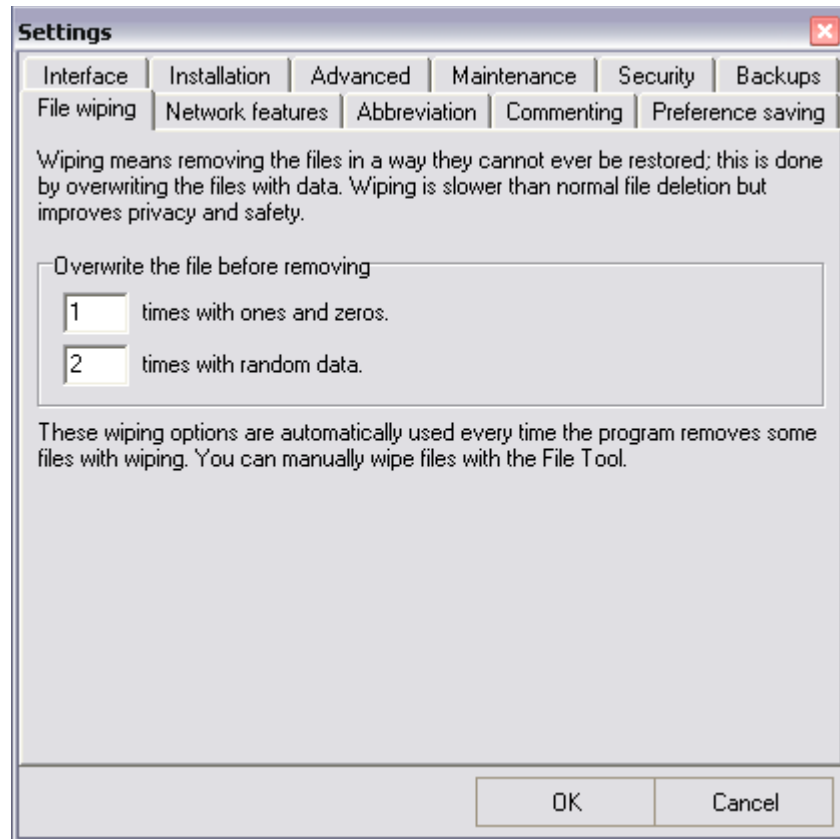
Settings

Interface | Installation | Advanced | Maintenance | Security | Backups
File wiping | Network features | Abbreviation | Commenting | Preference saving

Wiping means removing the files in a way they cannot ever be restored; this is done by overwriting the files with data. Wiping is slower than normal file deletion but improves privacy and safety.

Overwrite the file before removing

1 times with ones and zeros.

2 times with random data.

These wiping options are automatically used every time the program removes some files with wiping. You can manually wipe files with the File Tool.

OK

Cancel